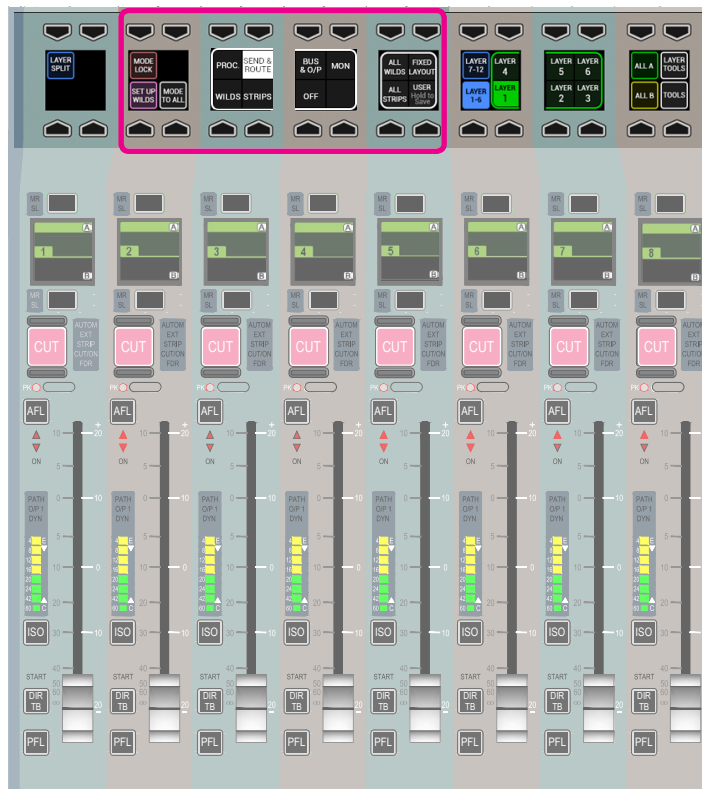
LAYER SPLIT

MODE LOCK
SET UP WILDS
MODE TO ALL

PROC
SEND & ROUTE
WILDS
STRIPS

BUS & O/P
MON
OFF

ALL WILDS
FIXED LAYOUT
ALL STRIPS
USER Hold to Save

LAYER 7-12
LAYER 4
LAYER 1-6
LAYER 1

LAYER 5
LAYER 6
LAYER 2
LAYER 3

ALL A
LAYER TOOLS
ALL B
TOOLS

MR SL
A
1
B
MR SL
CUT
AUTOM EXT STRIP CUT/ON FDR
PK
AFL
ON
PATH O/P 1 DYN
ISO
START
DIR TB
PFL

+20 10 5 0 5 10 20 30 40 50 60 ∞

2 3 4 5 6 7 8